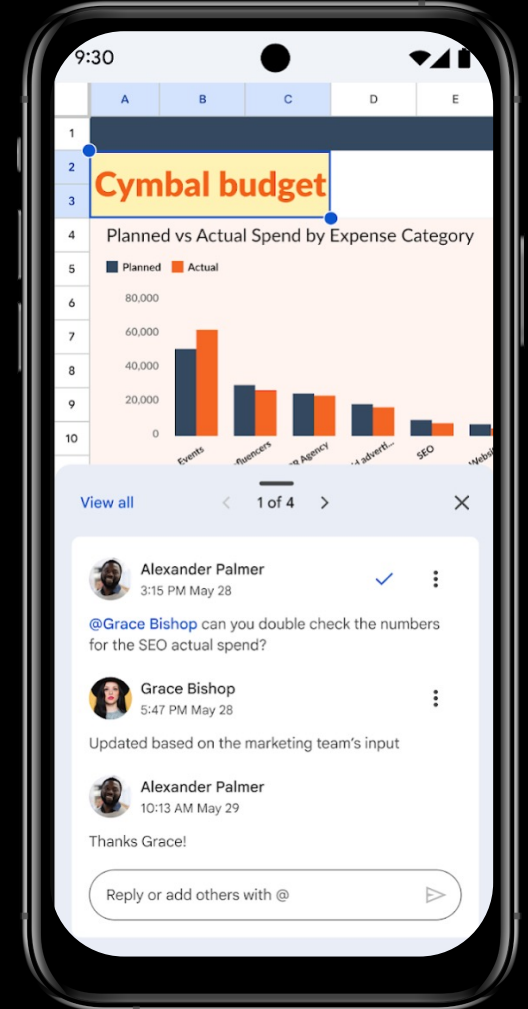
9:30

| | A | B | C | D | E |
|---|---|---|---|---|---|
| 1 | | | | | |
| 2 | Cymbal budget | | | | |
| 3 | | | | | |
| 4 | | | | | |
| 5 | | | | | |
| 6 | | | | | |
| 7 | | | | | |
| 8 | | | | | |
| 9 | | | | | |
| 10 | | | | | |

Planned vs Actual Spend by Expense Category

Planned Actual

80,000
60,000
40,000
20,000
0

Events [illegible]fluencers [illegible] Agency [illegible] advert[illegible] SEO Websi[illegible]

View all 1 of 4

Alexander Palmer
3:15 PM May 28

@Grace Bishop can you double check the numbers for the SEO actual spend?

Grace Bishop
5:47 PM May 28

Updated based on the marketing team's input

Alexander Palmer
10:13 AM May 29

Thanks Grace!

Reply or add others with @